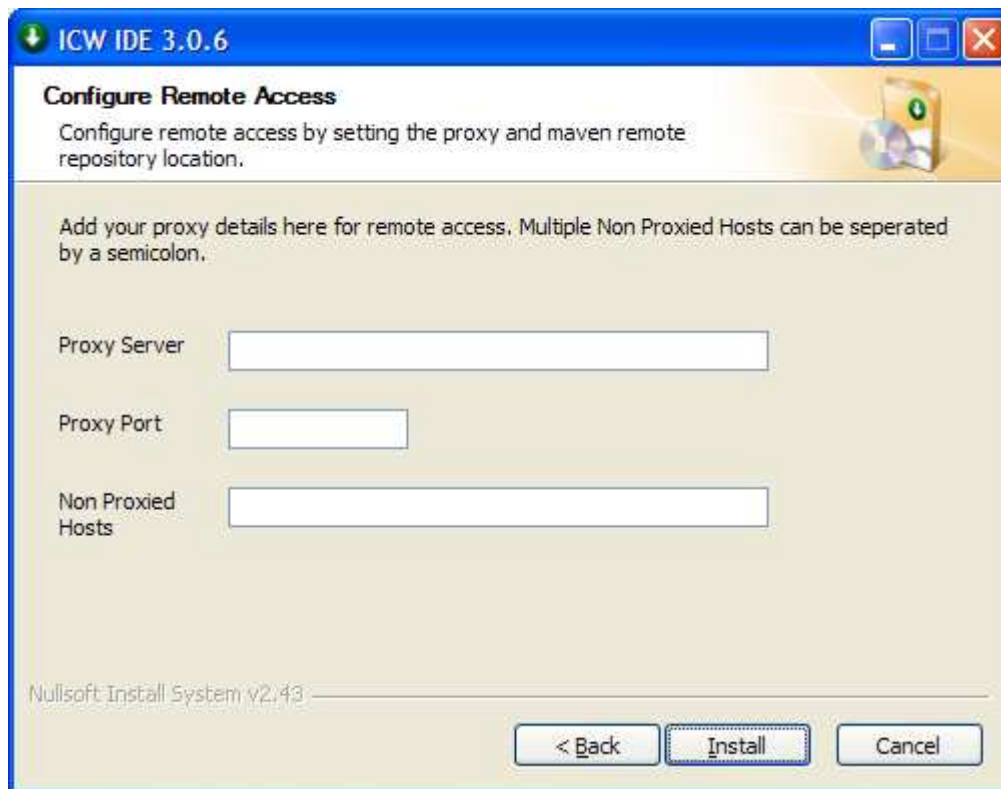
ICW IDE 3.0.6

Configure Remote Access
Configure remote access by setting the proxy and maven remote repository location.

Add your proxy details here for remote access. Multiple Non Proxied Hosts can be seperated by a semicolon.

Proxy Server

Proxy Port

Non Proxied Hosts

Nullsoft Install System v2.43

< Back
Install
Cancel